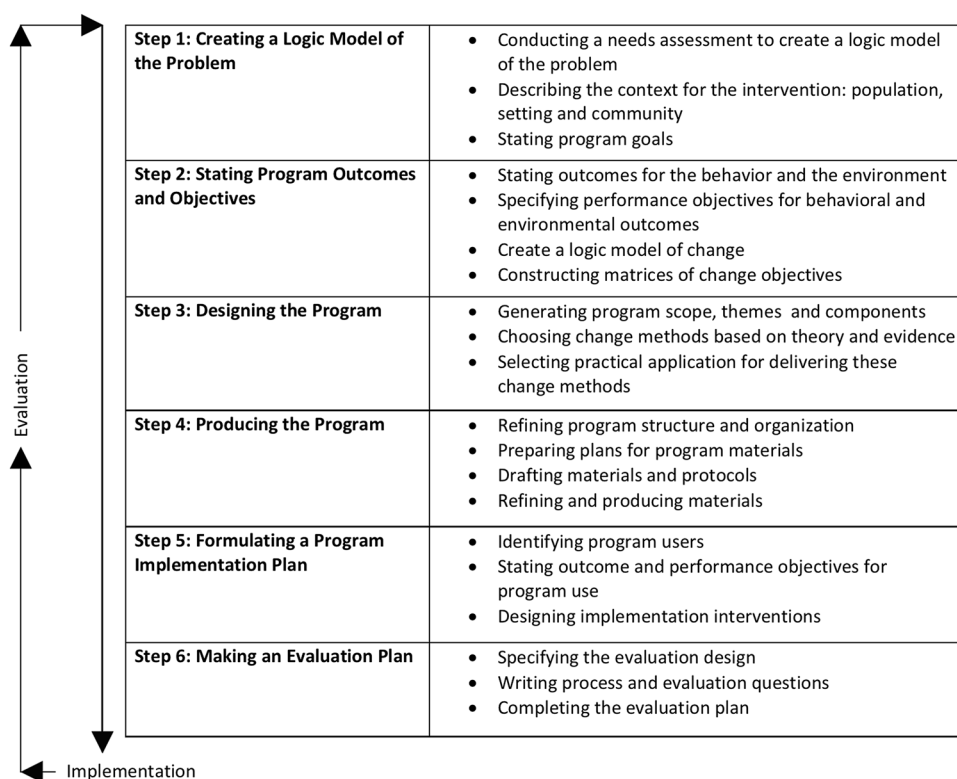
Evaluation

| Step 1: Creating a Logic Model of the Problem | • Conducting a needs assessment to create a logic model of the problem<br>• Describing the context for the intervention: population, setting and community<br>• Stating program goals |
|---|---|
| Step 2: Stating Program Outcomes and Objectives | • Stating outcomes for the behavior and the environment<br>• Specifying performance objectives for behavioral and environmental outcomes<br>• Create a logic model of change<br>• Constructing matrices of change objectives |
| Step 3: Designing the Program | • Generating program scope, themes and components<br>• Choosing change methods based on theory and evidence<br>• Selecting practical application for delivering these change methods |
| Step 4: Producing the Program | • Refining program structure and organization<br>• Preparing plans for program materials<br>• Drafting materials and protocols<br>• Refining and producing materials |
| Step 5: Formulating a Program Implementation Plan | • Identifying program users<br>• Stating outcome and performance objectives for program use<br>• Designing implementation interventions |
| Step 6: Making an Evaluation Plan | • Specifying the evaluation design<br>• Writing process and evaluation questions<br>• Completing the evaluation plan |

Implementation